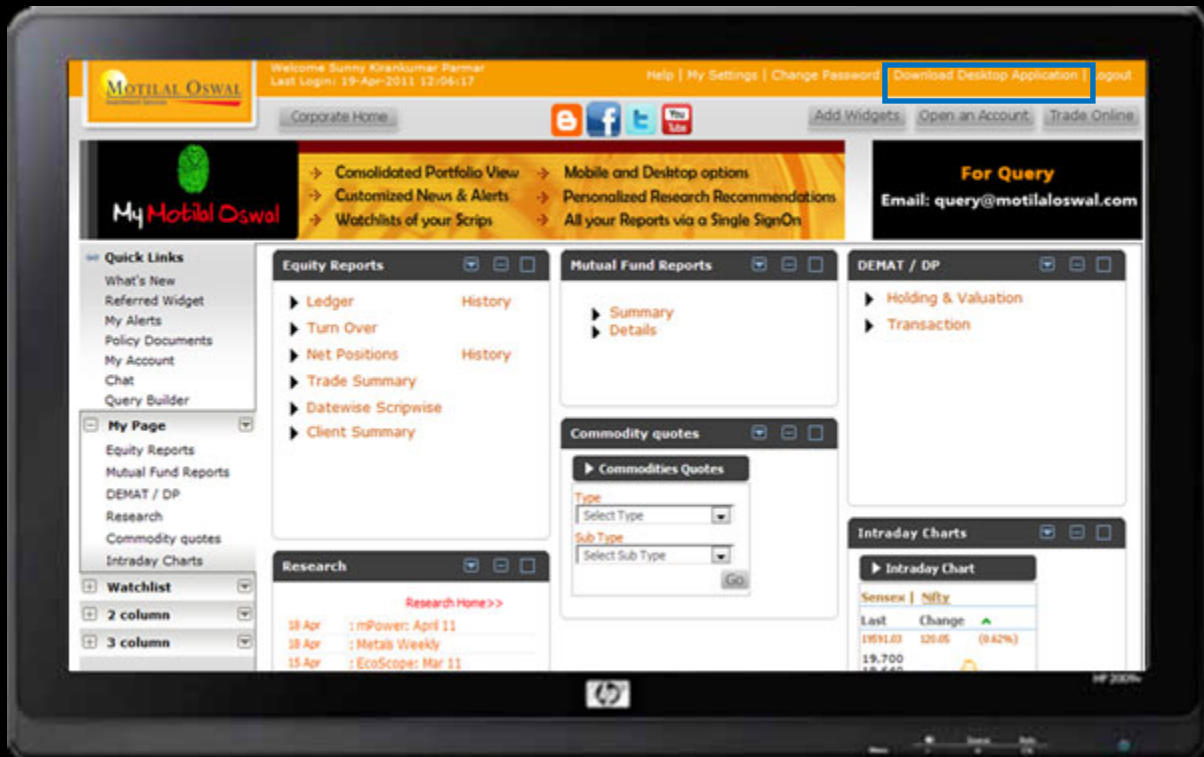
MOTILAL OSWAL
Investment Services

Welcome Sunny Kirankumar Parmar
Last Login: 19-Apr-2011 12:06:17

Help | My Settings | Change Password | Download Desktop Application | Logout

Corporate Home

You Tube

Add Widgets | Open an Account | Trade Online

My Motilal Oswal

Consolidated Portfolio View
Customized News & Alerts
Watchlists of your Scrips
Mobile and Desktop options
Personalized Research Recommendations
All your Reports via a Single SignOn

For Query
Email: query@motilaloswal.com

Quick Links
What's New
Referred Widget
My Alerts
Policy Documents
My Account
Chat
Query Builder

My Page
Equity Reports
Mutual Fund Reports
DEMAT / DP
Research
Commodity quotes
Intraday Charts

Watchlist
2 column
3 column

Equity Reports
Ledger History
Turn Over
Net Positions History
Trade Summary
Datewise Scripwise
Client Summary

Mutual Fund Reports
Summary
Details

DEMAT / DP
Holding & Valuation
Transaction

Commodity quotes
Commodities Quotes
Type
Select Type
Sub Type
Select Sub Type
Go

Research
Research Home>>
18 Apr : mPower: April 11
18 Apr : Metals Weekly
15 Apr : EcoScope: Mar 11

Intraday Charts
Intraday Chart
Sensex | Nifty
| Last | Change | |
|---|---|---|
| 19591.03 | 120.05 | (0.62%) |
19,700

hp

HP 2009m